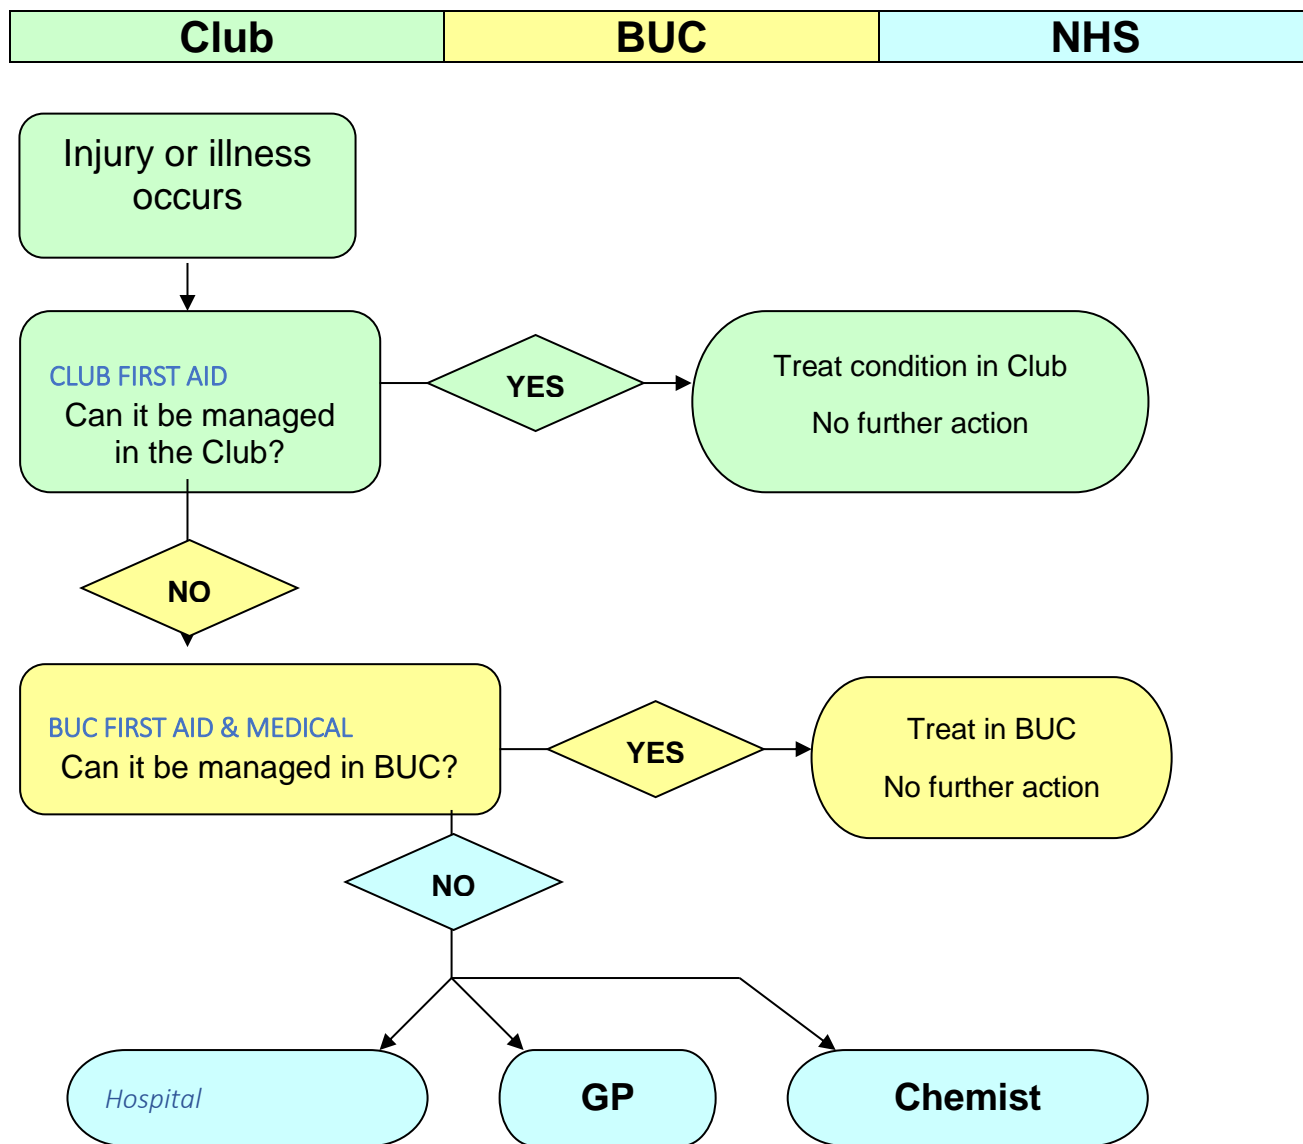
| Club | BUC | NHS |
|---|---|---|

Injury or illness occurs

CLUB FIRST AID
Can it be managed in the Club?

YES

Treat condition in Club

No further action

NO

BUC FIRST AID & MEDICAL
Can it be managed in BUC?

YES

Treat in BUC

No further action

NO

Hospital

GP

Chemist